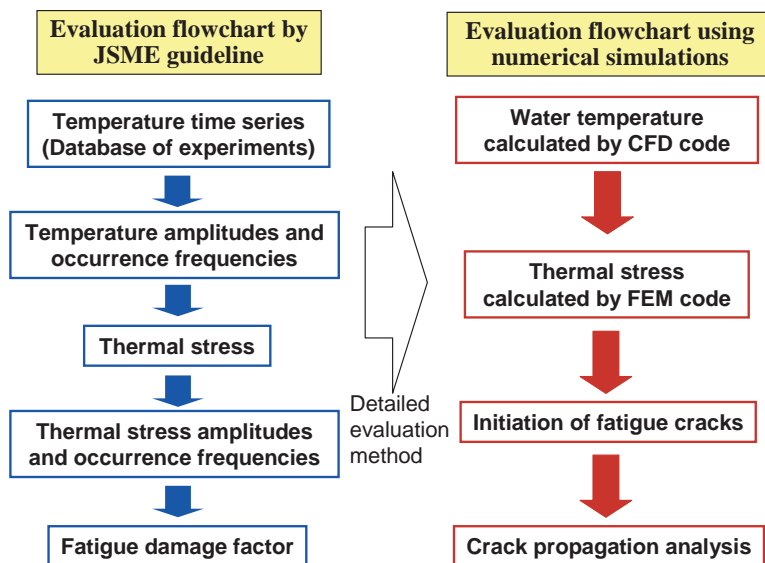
Evaluation flowchart by JSME guideline

Temperature time series (Database of experiments)

Temperature amplitudes and occurrence frequencies

Thermal stress

Thermal stress amplitudes and occurrence frequencies

Fatigue damage factor

Detailed evaluation method

Evaluation flowchart using numerical simulations

Water temperature calculated by CFD code

Thermal stress calculated by FEM code

Initiation of fatigue cracks

Crack propagation analysis